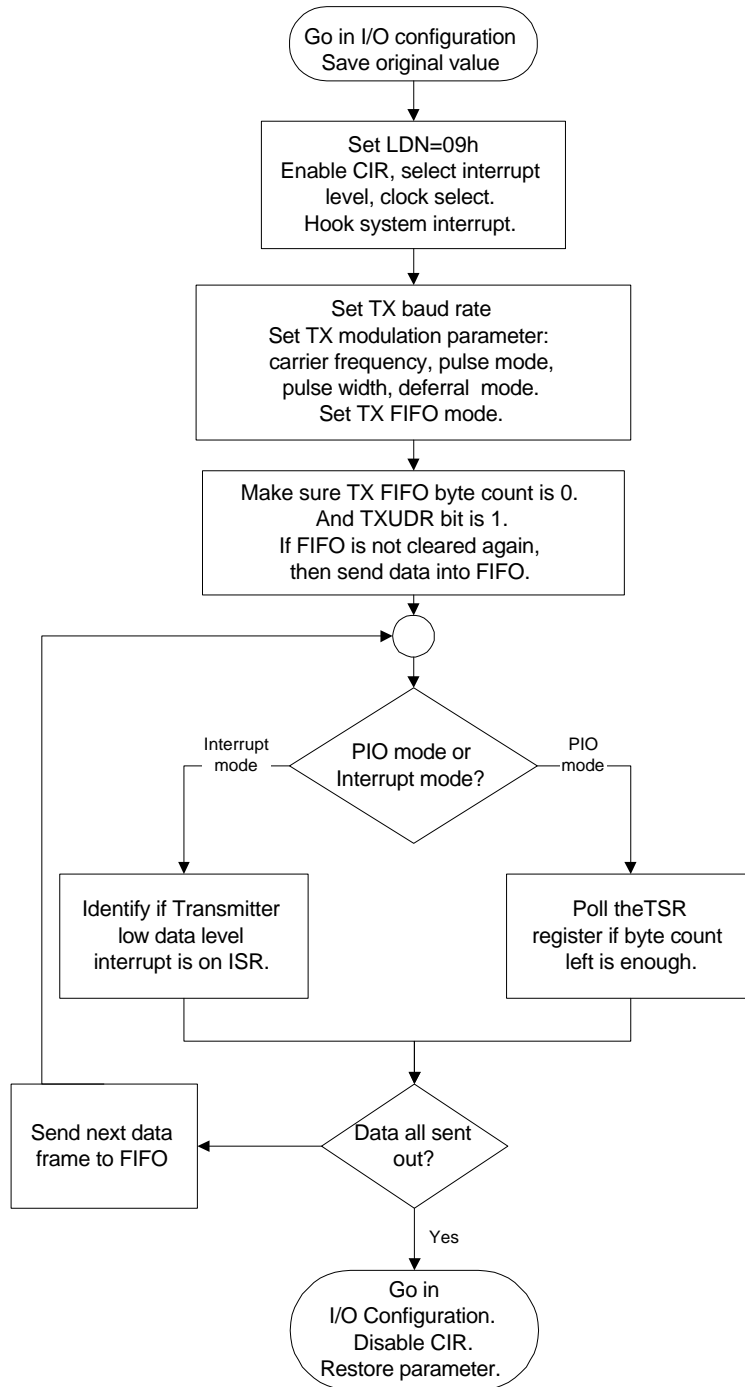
Go in I/O configuration
Save original value

Set LDN=09h
Enable CIR, select interrupt level, clock select.
Hook system interrupt.

Set TX baud rate
Set TX modulation parameter: carrier frequency, pulse mode, pulse width, deferral mode.
Set TX FIFO mode.

Make sure TX FIFO byte count is 0.
And TXUDR bit is 1.
If FIFO is not cleared again, then send data into FIFO.

PIO mode or Interrupt mode?

Interrupt mode

PIO mode

Identify if Transmitter low data level interrupt is on ISR.

Poll theTSR register if byte count left is enough.

Data all sent out?

Send next data frame to FIFO

Yes

Go in
I/O Configuration.
Disable CIR.
Restore parameter.